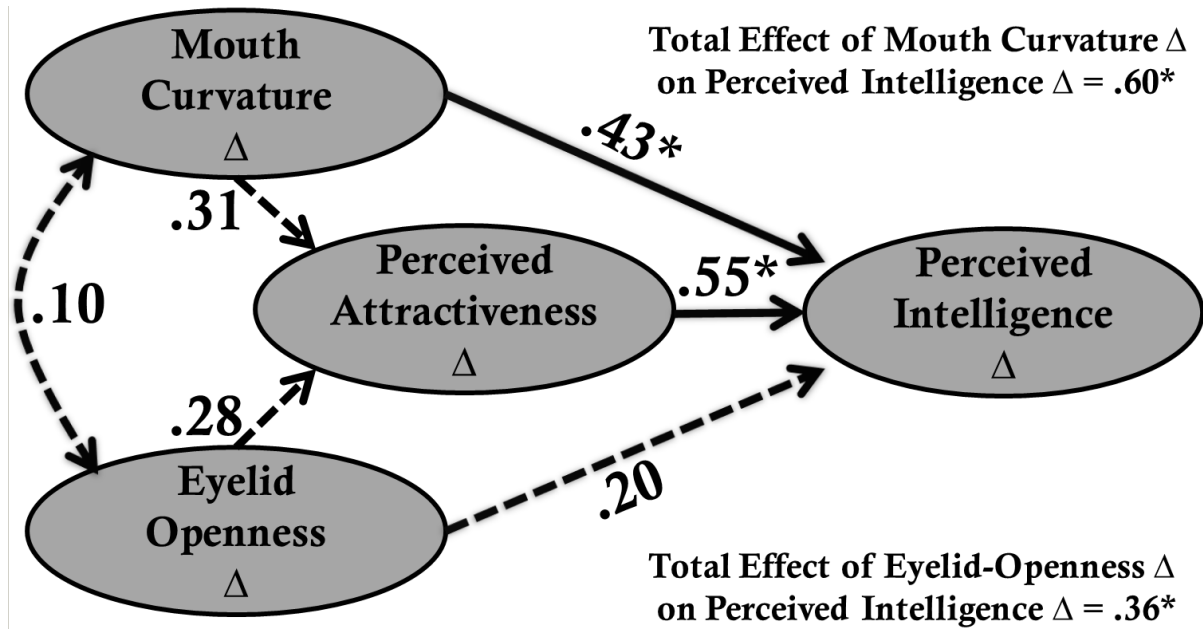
Mouth Curvature Δ

Total Effect of Mouth Curvature Δ on Perceived Intelligence Δ = .60*

.43*

.31

.10

Perceived Attractiveness Δ

.55*

Perceived Intelligence Δ

.28

Eyelid Openness Δ

.20

Total Effect of Eyelid-Openness Δ on Perceived Intelligence Δ = .36*